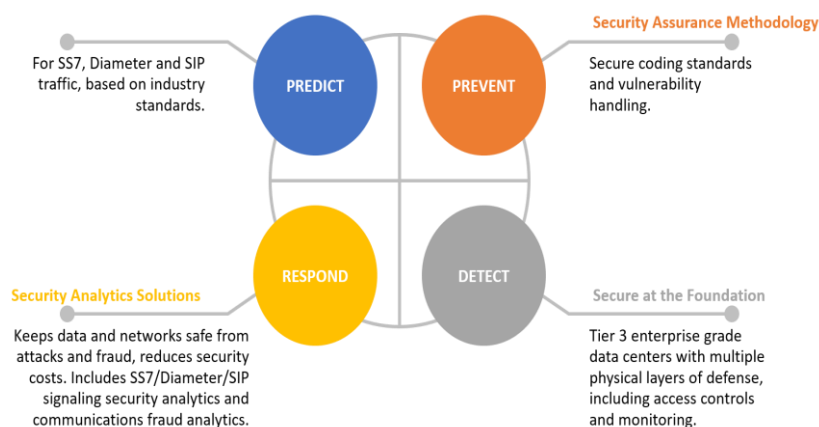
For SS7, Diameter and SIP traffic, based on industry standards.

PREDICT

PREVENT

Security Assurance Methodology

Secure coding standards and vulnerability handling.

RESPOND

DETECT

Security Analytics Solutions

Keeps data and networks safe from attacks and fraud, reduces security costs. Includes SS7/Diameter/SIP signaling security analytics and communications fraud analytics.

Secure at the Foundation

Tier 3 enterprise grade data centers with multiple physical layers of defense, including access controls and monitoring.